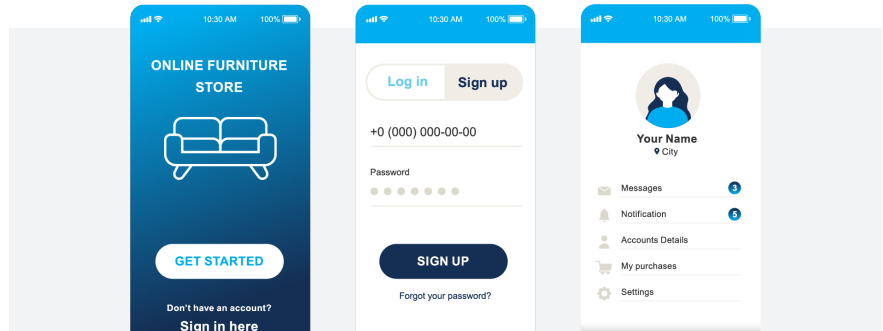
10:30 AM 100%

ONLINE FURNITURE STORE

GET STARTED

Don't have an account?

Sign in here

10:30 AM 100%

Log in

Sign up

+0 (000) 000-00-00

Password

SIGN UP

Forgot your password?

10:30 AM 100%

Your Name

City

Messages 3

Notification 5

Accounts Details

My purchases

Settings